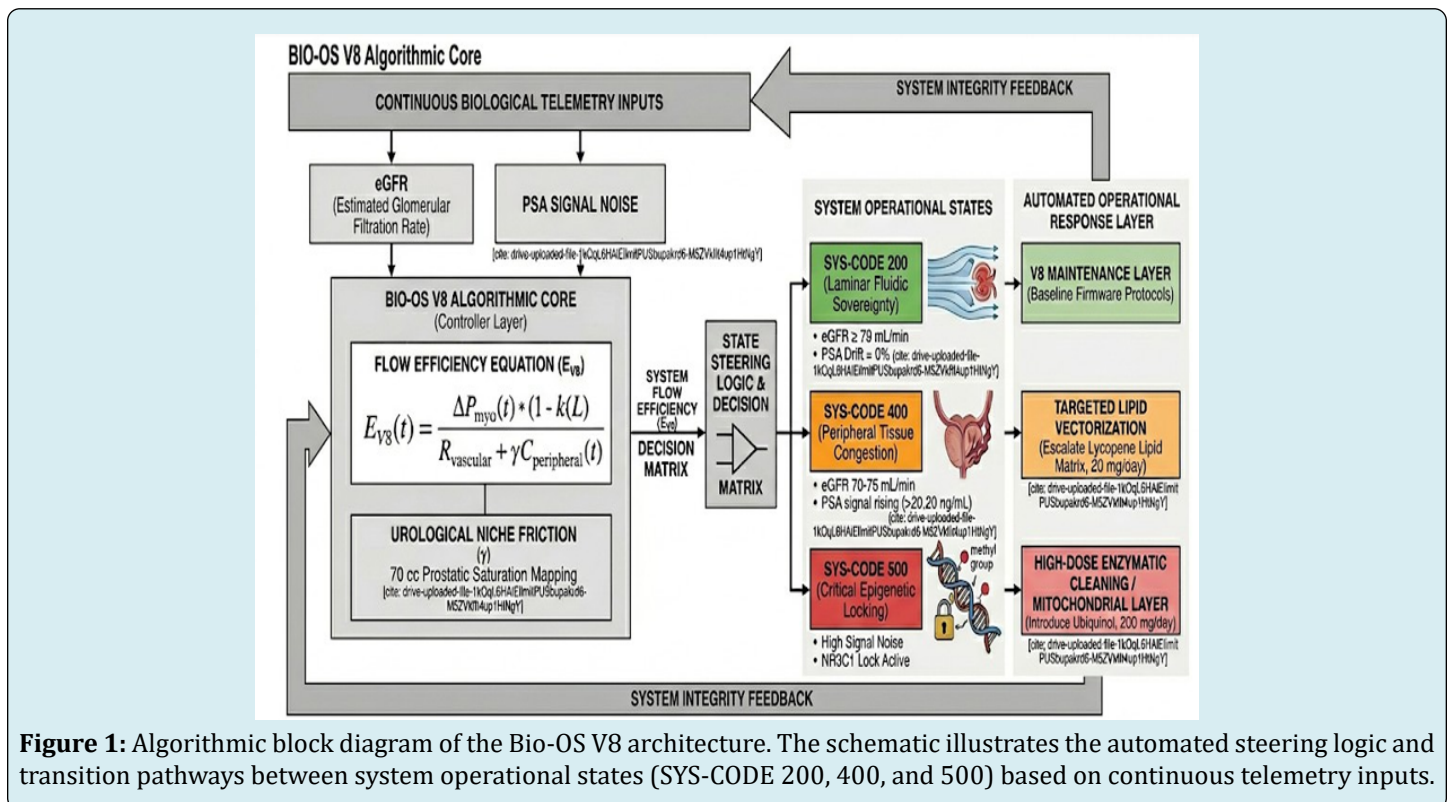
BIO-OS V8 Algorithmic Core

SYSTEM INTEGRITY FEEDBACK

CONTINUOUS BIOLOGICAL TELEMETRY INPUTS

eGFR (Estimated Glomerular Filtration Rate)

PSA SIGNAL NOISE

[cite: drive-uploaded-file-1kOqL6HAIEllmitPUSbupakrd6-M5ZVkflt4up1HtNgY]

BIO-OS V8 ALGORITHMIC CORE (Controller Layer)

FLOW EFFICIENCY EQUATION ($E_{V8}$)

$E_{V8}(t) = \frac{\Delta P_{myo}(t) * (1 - k(L)}{R_{vascular} + \gamma C_{peripheral}(t)}$

UROLOGICAL NICHE FRICTION ($\gamma$)
70 cc Prostatic Saturation Mapping
[cite: drive-uploaded-file-1kOqL6HAIEllmitPUSbupakrd6-M5ZVkflt4up1HtNgY]

SYSTEM FLOW EFFICIENCY ($E_{V8}$)

DECISION MATRIX

STATE STEERING LOGIC & DECISION

MATRIX

SYSTEM OPERATIONAL STATES

SYS-CODE 200 (Laminar Fluidic Sovereignty)
• eGFR ≥ 79 mL/min
• PSA Drift = 0% [cite: drive-uploaded-file-1kOqL6HAIEllmitPUSbupakrd6-M5ZVkflt4up1HtNgY]

SYS-CODE 400 (Peripheral Tissue Congestion)
• eGFR 70-75 mL/min
• PSA signal rising (>20.20 ng/mL) [cite: drive-uploaded-file-1kOqL6HAIEllmitPUSbupakrd6-M5ZVkflt4up1HtNgY]

SYS-CODE 500 (Critical Epigenetic Locking)
methyl group
• High Signal Noise
• NR3C1 Lock Active

AUTOMATED OPERATIONAL RESPONSE LAYER

V8 MAINTENANCE LAYER (Baseline Firmware Protocols)

TARGETED LIPID VECTORIZATION (Escalate Lycopene Lipid Matrix, 20 mg/day)
[cite: drive-uploaded-file-1kOqL6HAIEllmitPUSbupakrd6-M5ZVkflt4up1HtNgY]

HIGH-DOSE ENZYMATIC CLEANING / MITOCHONDRIAL LAYER (Introduce Ubiquinol, 200 mg/day)
[cite: drive-uploaded-file-1kOqL6HAIEllmitPUSbupakrd6-M5ZVkflt4up1HtNgY]

SYSTEM INTEGRITY FEEDBACK

**Figure 1:** Algorithmic block diagram of the Bio-OS V8 architecture. The schematic illustrates the automated steering logic and transition pathways between system operational states (SYS-CODE 200, 400, and 500) based on continuous telemetry inputs.